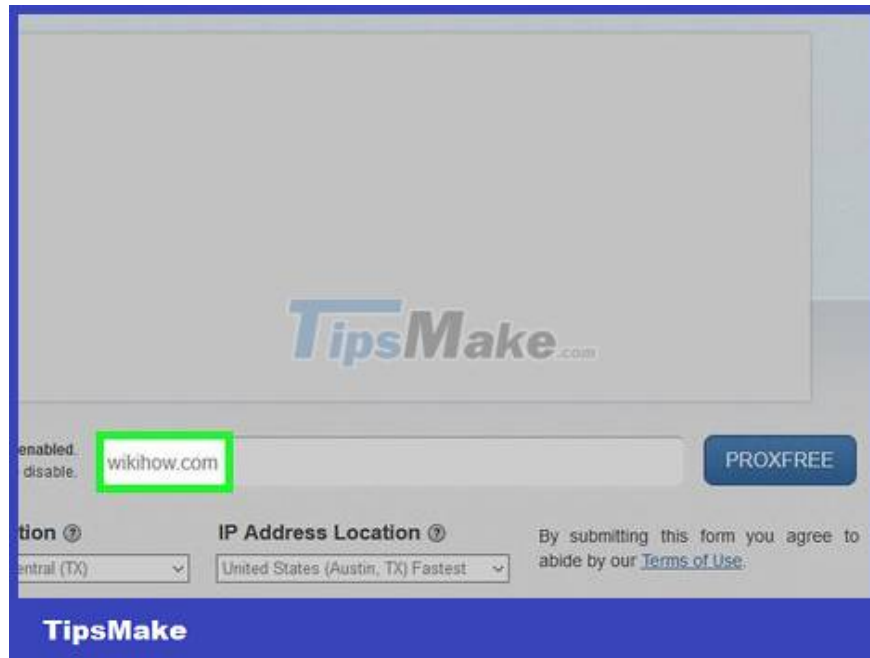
TipsMake.com

enabled.
disable.

wikihow.com

PROXFREE

tion ⑦

entral (TX)

IP Address Location ⑦

United States (Austin, TX) Fastest

By submitting this form you agree to abide by our Terms of Use.

TipsMake